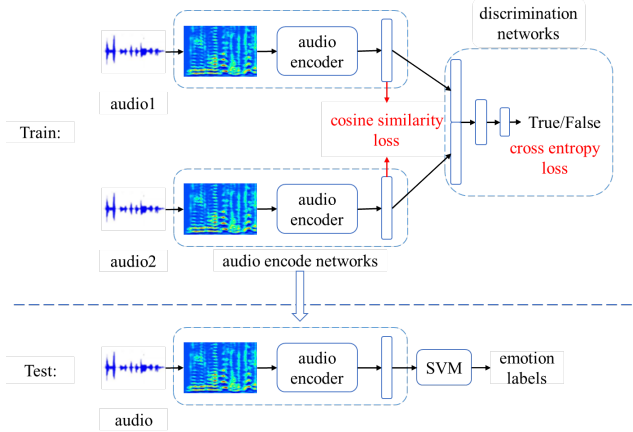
discrimination networks

audio encoder

audio1

Train:

cosine similarity loss

True/False

cross entropy loss

audio encoder

audio2

audio encode networks

Test:

audio encoder

SVM

emotion labels

audio